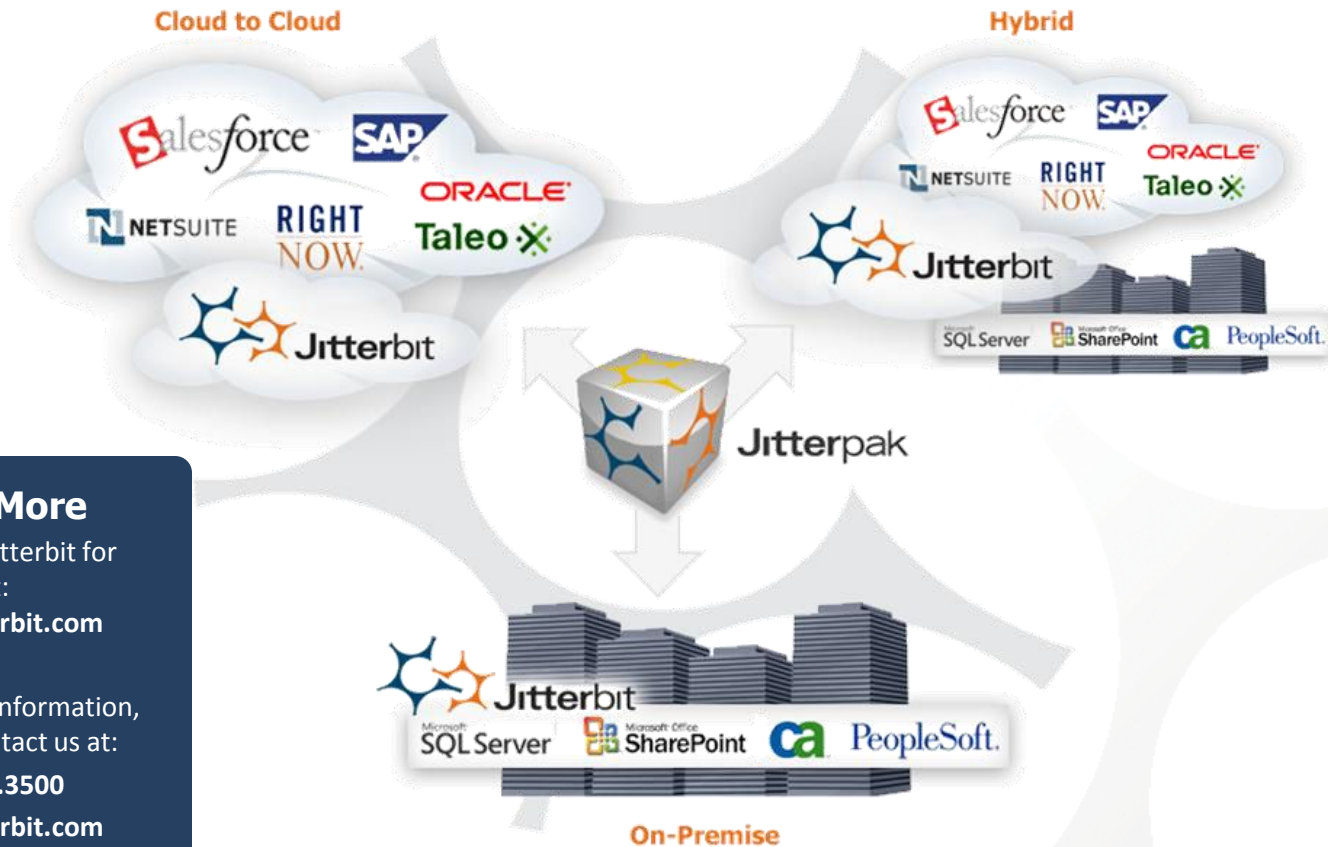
Cloud to Cloud

Salesforce SAP

NETSUITE RIGHT NOW ORACLE Taleo

Jitterbit

Hybrid

Salesforce SAP

NETSUITE RIGHT NOW ORACLE Taleo

Jitterbit

Microsoft SQL Server Microsoft Office SharePoint ca PeopleSoft.

Jitterpak

More
tterbit for
:
rbit.com

nformation,
tact us at:
.3500
rbit.com

Jitterbit

Microsoft SQL Server Microsoft Office SharePoint ca PeopleSoft.

On-Premise